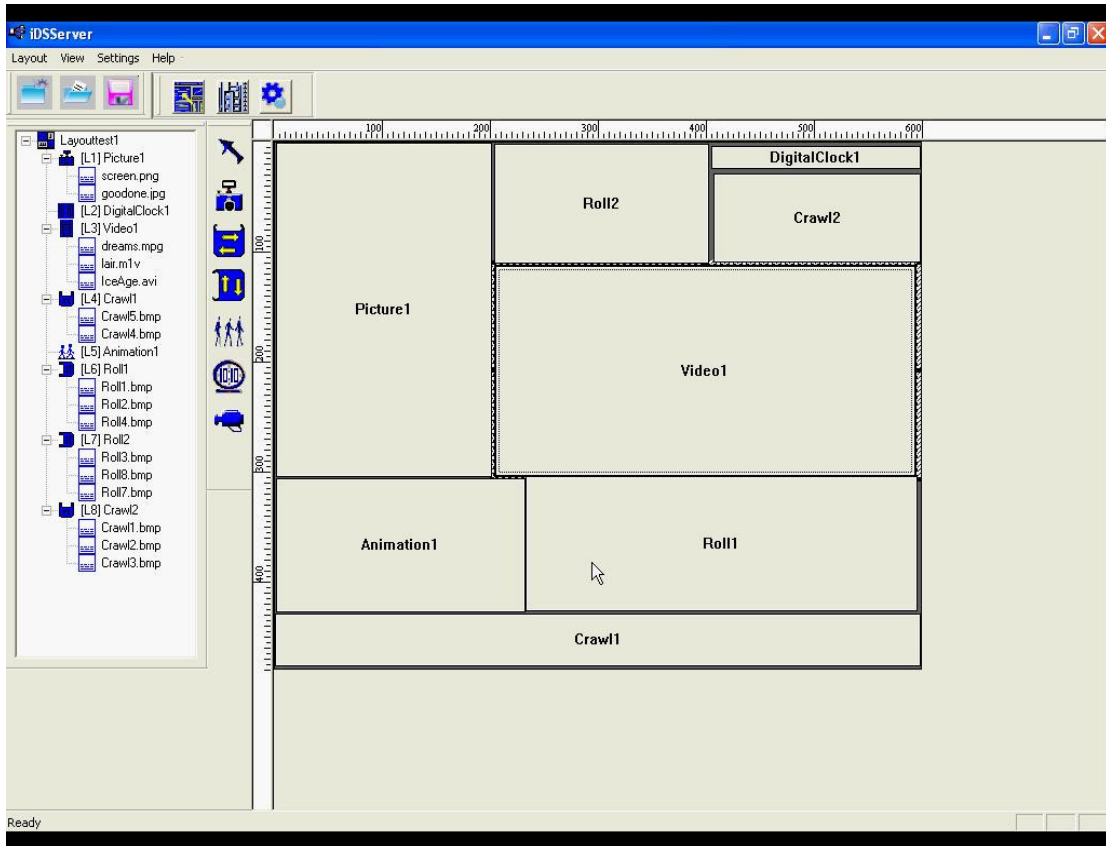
iDSServer

Layout View Settings Help

Layouttest1
[L1] Picture1
screen.png
goodone.jpg
[L2] DigitalClock1
[L3] Video1
dreams.mpg
lair.m1v
IceAge.avi
[L4] Crawl1
Crawl5.bmp
Crawl4.bmp
[L5] Animation1
[L6] Roll1
Roll1.bmp
Roll2.bmp
Roll4.bmp
[L7] Roll2
Roll3.bmp
Roll8.bmp
Roll7.bmp
[L8] Crawl2
Crawl1.bmp
Crawl2.bmp
Crawl3.bmp

100 200 300 400 500 600

100 200 300 400

Picture1

Roll2

DigitalClock1

Crawl2

Video1

Animation1

Roll1

Crawl1

Ready